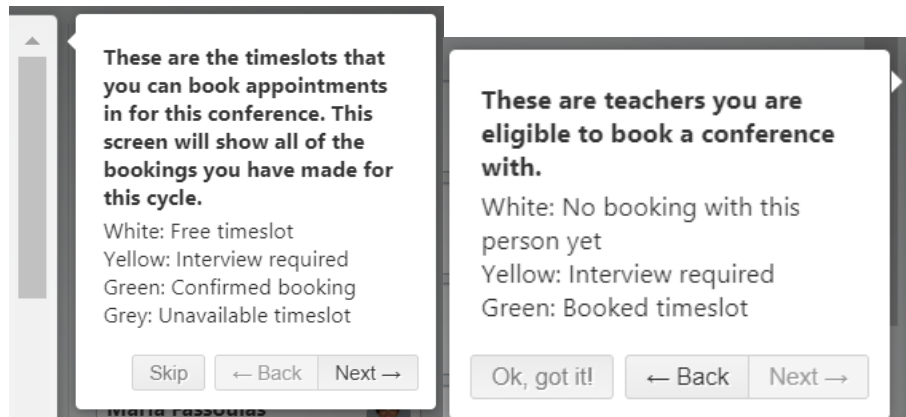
These are the timeslots that you can book appointments in for this conference. This screen will show all of the bookings you have made for this cycle.

White: Free timeslot
Yellow: Interview required
Green: Confirmed booking
Grey: Unavailable timeslot

Skip | ← Back | Next →

These are teachers you are eligible to book a conference with.

White: No booking with this person yet
Yellow: Interview required
Green: Booked timeslot

Ok, got it! | ← Back | Next →

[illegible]